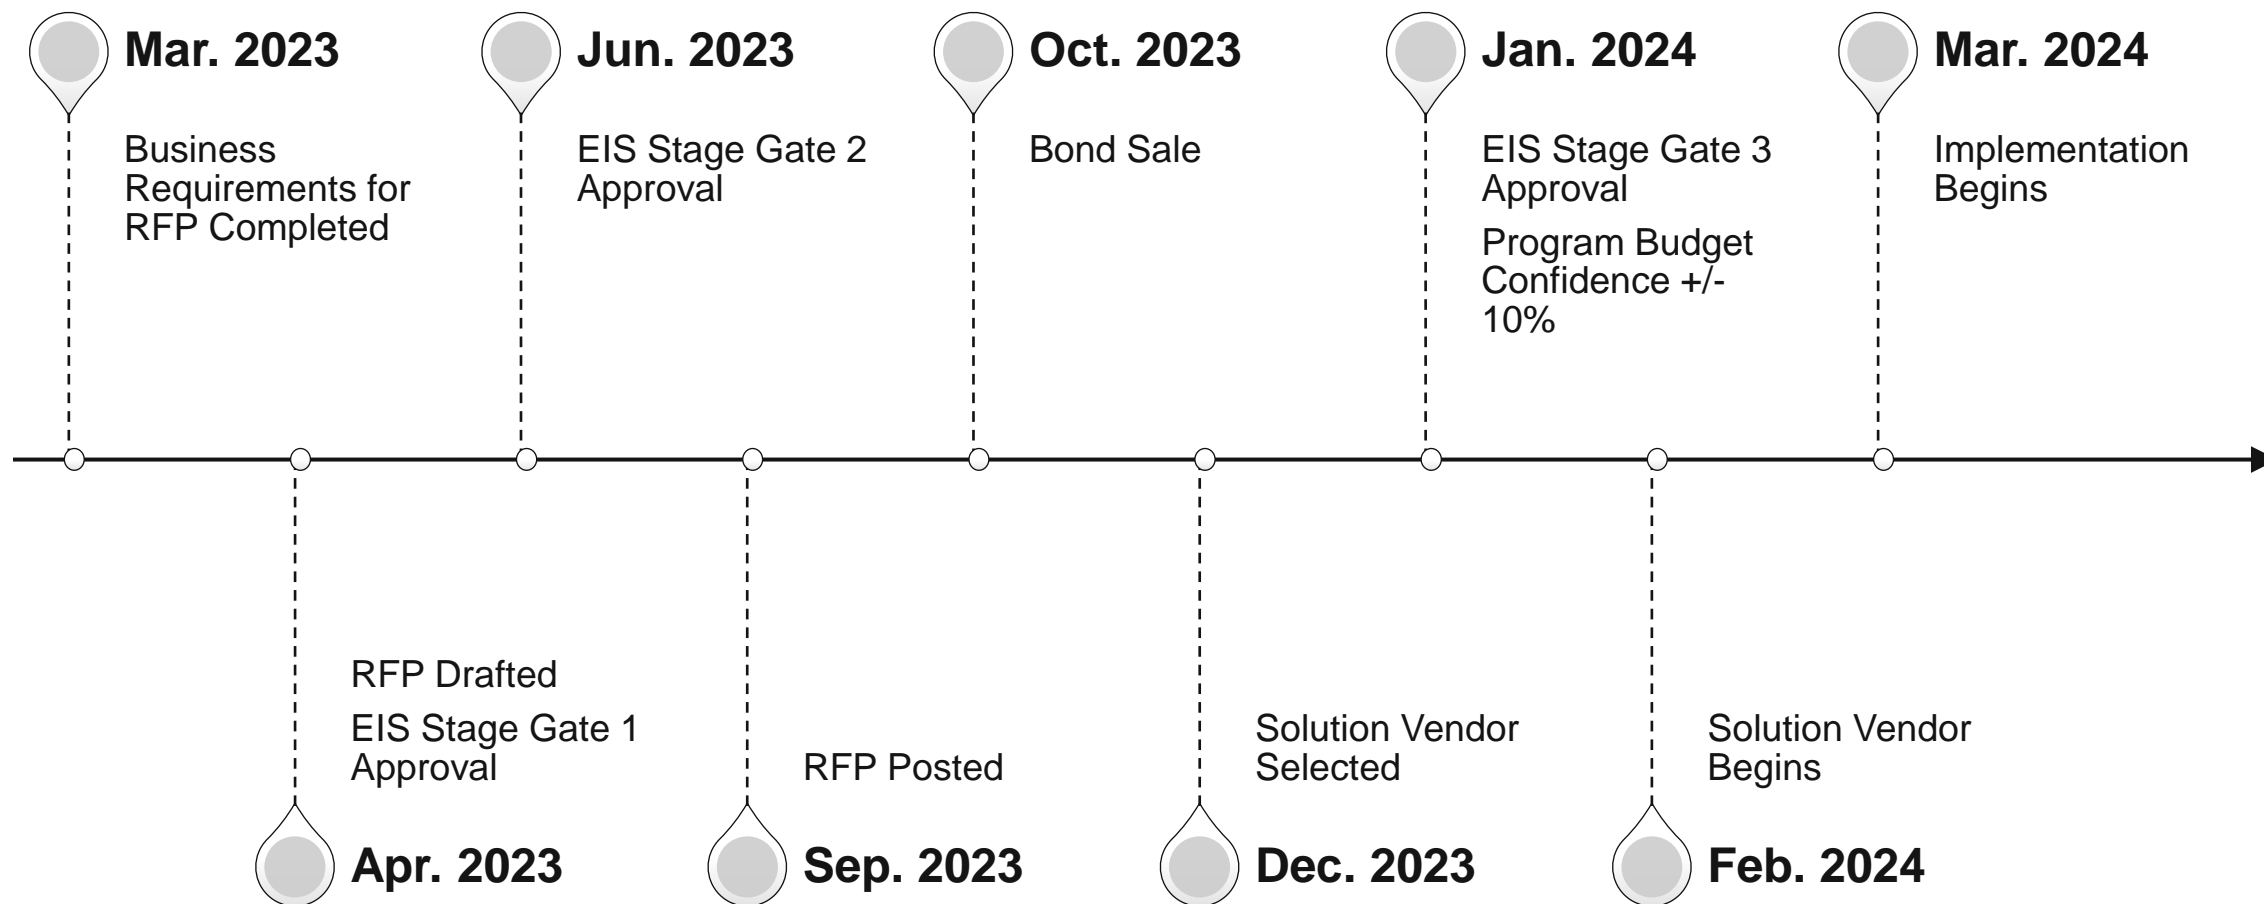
Mar. 2023

Business Requirements for RFP Completed

Apr. 2023

RFP Drafted

EIS Stage Gate 1 Approval

Jun. 2023

EIS Stage Gate 2 Approval

Sep. 2023

RFP Posted

Oct. 2023

Bond Sale

Dec. 2023

Solution Vendor Selected

Jan. 2024

EIS Stage Gate 3 Approval

Program Budget Confidence +/- 10%

Feb. 2024

Solution Vendor Begins

Mar. 2024

Implementation Begins